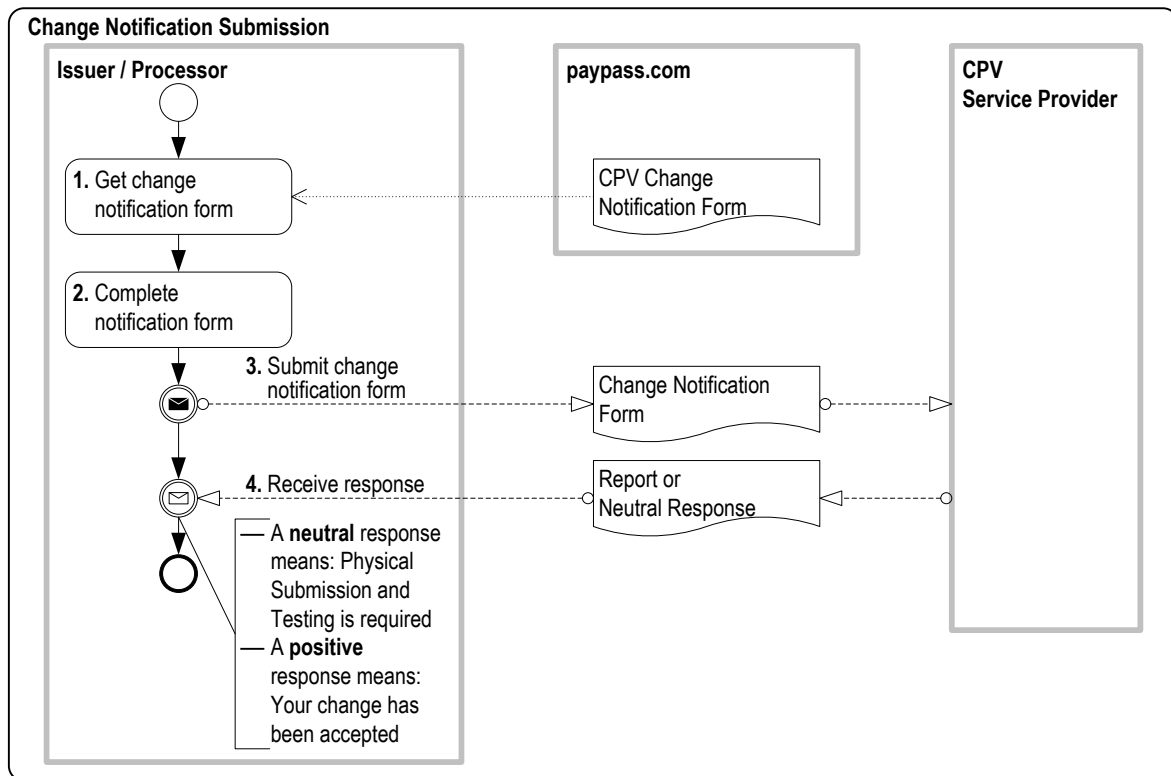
Change Notification Submission

Issuer / Processor

paypass.com

CPV
Service Provider

1. Get change notification form

CPV Change Notification Form

2. Complete notification form

3. Submit change notification form

Change Notification Form

4. Receive response

Report or Neutral Response

— A **neutral** response means: Physical Submission and Testing is required

— A **positive** response means: Your change has been accepted